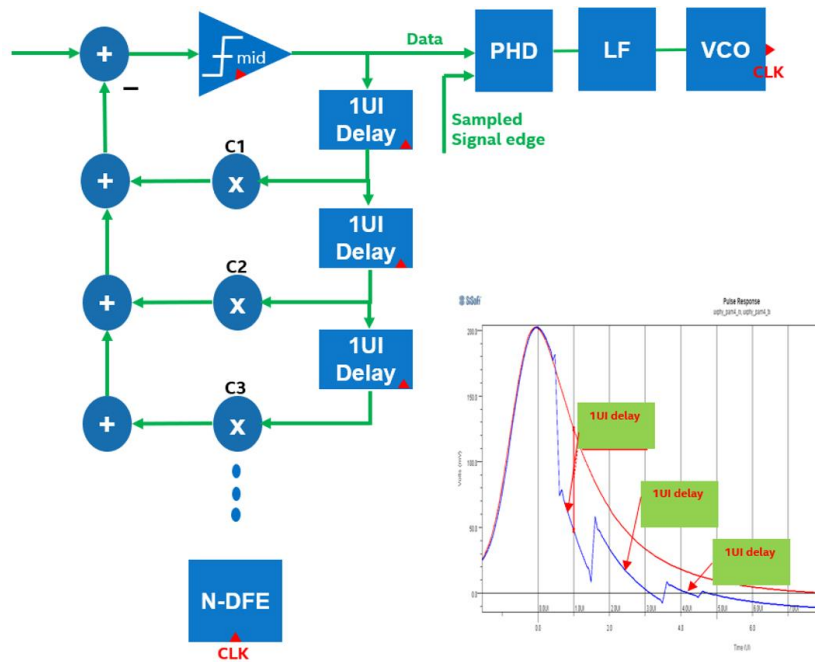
+

mid

Data

PHD

LF

VCO

CLK

1UI Delay

Sampled Signal edge

C1

+

x

1UI Delay

C2

+

x

1UI Delay

C3

+

x

N-DFE

CLK

Pulse Response

200.0

150.0

100.0

50.0

0.0

0.0

2.0

4.0

6.0

Time (UI)

1UI delay

1UI delay

1UI delay